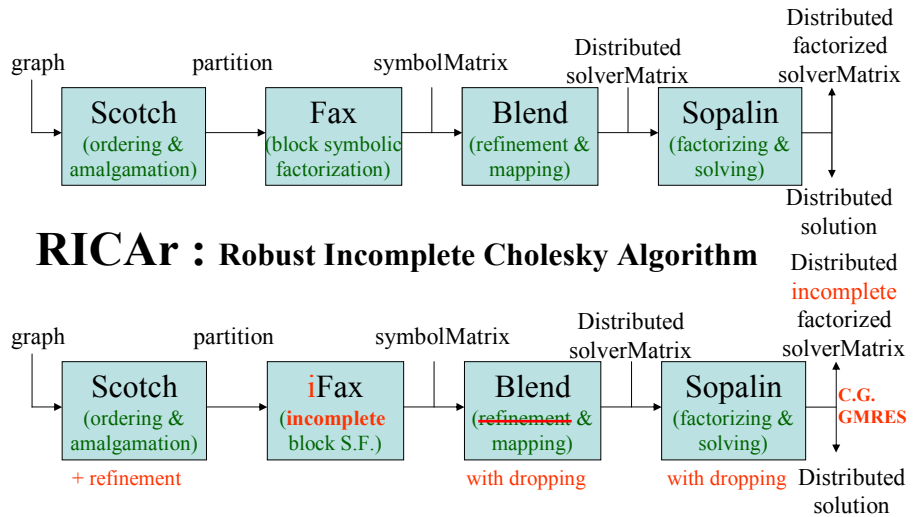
graph

partition

symbolMatrix

Distributed solverMatrix

Distributed factorized solverMatrix

Scotch (ordering & amalgamation)

Fax (block symbolic factorization)

Blend (refinement & mapping)

Sopalin (factorizing & solving)

Distributed solution

RICAr : Robust Incomplete Cholesky Algorithm

Distributed incomplete factorized solverMatrix

graph

partition

symbolMatrix

Distributed solverMatrix

Scotch (ordering & amalgamation)

iFax (incomplete block S.F.)

Blend (refinement & mapping)

Sopalin (factorizing & solving)

C.G. GMRES

+ refinement

with dropping

with dropping

Distributed solution